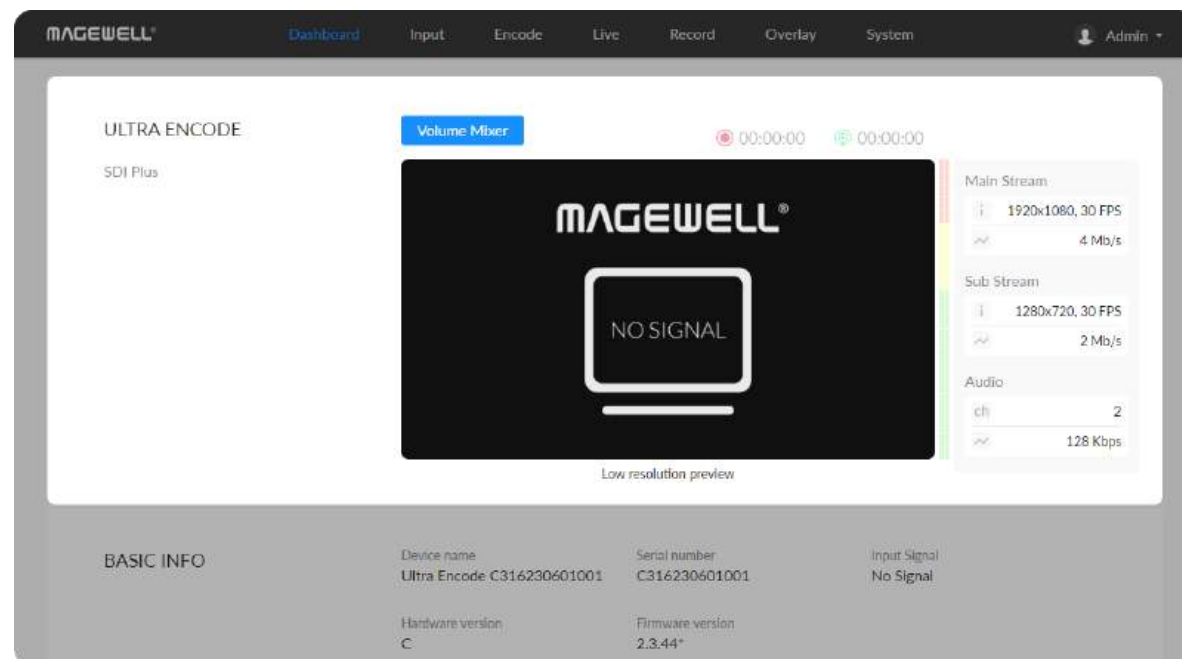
MAGEWELL®

Dashboard Input Encode Live Record Overlay System

Admin

ULTRA ENCODE

SDI Plus

Volume Mixer

00:00:00 00:00:00

MAGEWELL®

NO SIGNAL

Low resolution preview

Main Stream

1920x1080, 30 FPS

4 Mb/s

Sub Stream

1280x720, 30 FPS

2 Mb/s

Audio

ch 2

128 Kbps

BASIC INFO

Device name
Ultra Encode C316230601001

Serial number
C316230601001

Input Signal
No Signal

Hardware version
C

Firmware version
2.3.44*